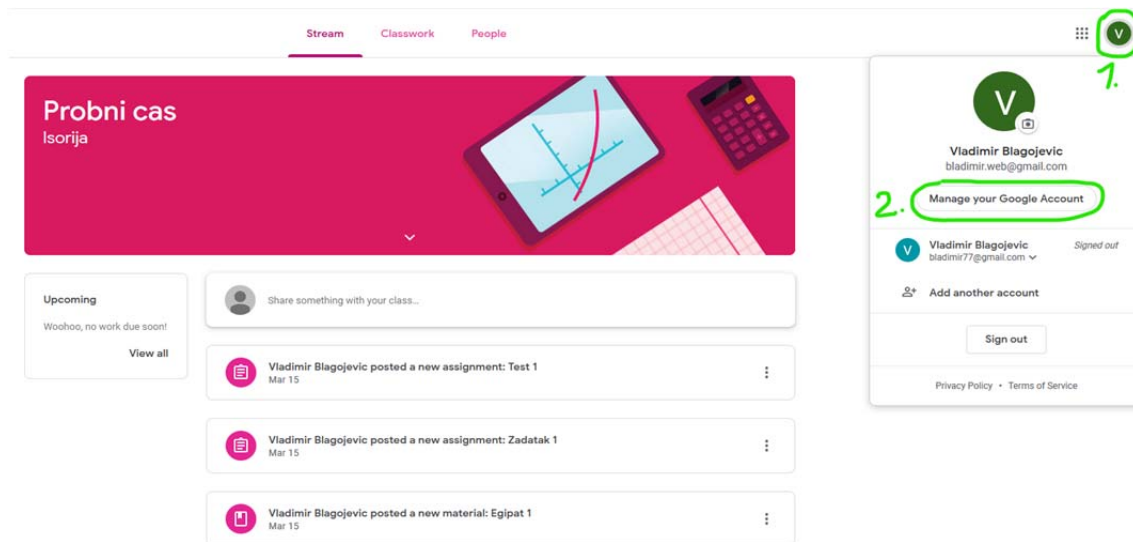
Stream Classwork People

V 1.

Probni cas
Isorija

V
Vladimir Blagojevic
bladimir.web@gmail.com

2. Manage your Google Account

V Vladimir Blagojevic
bladimir77@gmail.com
Signed out

Add another account

Sign out

Privacy Policy • Terms of Service

Upcoming
Woohoo, no work due soon!
View all

Share something with your class...

Vladimir Blagojevic posted a new assignment: Test 1
Mar 15

Vladimir Blagojevic posted a new assignment: Zadatak 1
Mar 15

Vladimir Blagojevic posted a new material: Egipat 1
Mar 15